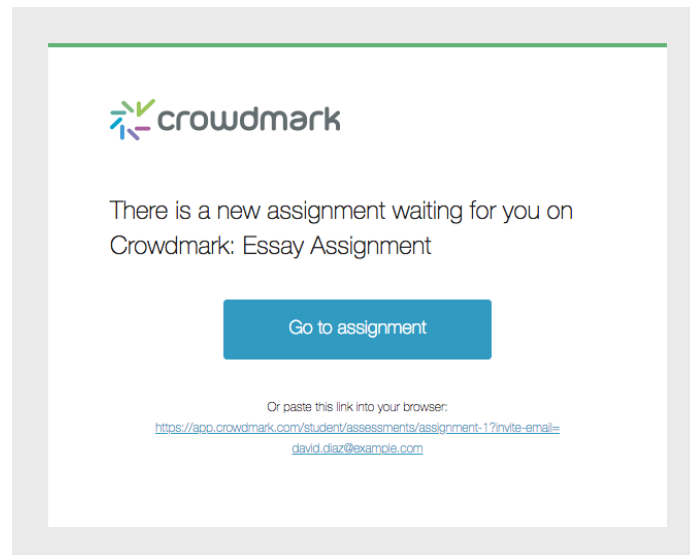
crowdmark

There is a new assignment waiting for you on Crowdmark: Essay Assignment

Go to assignment

Or paste this link into your browser:
https://app.crowdmark.com/student/assessments/assignment-1?invite-email=david.diaz@example.com